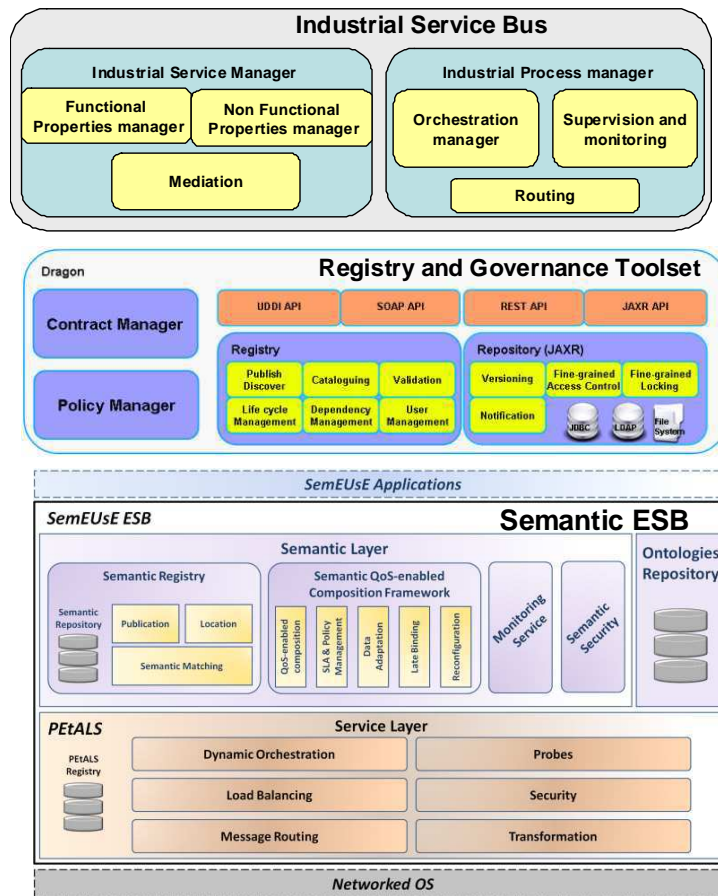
Industrial Service Bus

Industrial Service Manager

Functional Properties manager

Non Functional Properties manager

Mediation

Industrial Process manager

Orchestration manager

Supervision and monitoring

Routing

Dragon

Registry and Governance Toolset

Contract Manager

Policy Manager

UDDI API

SOAP API

REST API

JAXR API

Registry

Publish Discover

Cataloguing

Validation

Life cycle Management

Dependency Management

User Management

Repository (JAXR)

Versioning

Fine-grained Access Control

Fine-grained Locking

Notification

JDBC

LDAP

File System

SemEUsE Applications

SemEUsE ESB

Semantic ESB

Semantic Layer

Semantic Registry

Semantic Repository

Publication

Location

Semantic Matching

Semantic QoS-enabled Composition Framework

QoS-enabled composition

SLA & Policy Management

Data Adaptation

Late Binding

Reconfiguration

Monitoring Service

Semantic Security

Ontologies Repository

PEtALS

Service Layer

PEtALS Registry

Dynamic Orchestration

Probes

Load Balancing

Security

Message Routing

Transformation

Networked OS